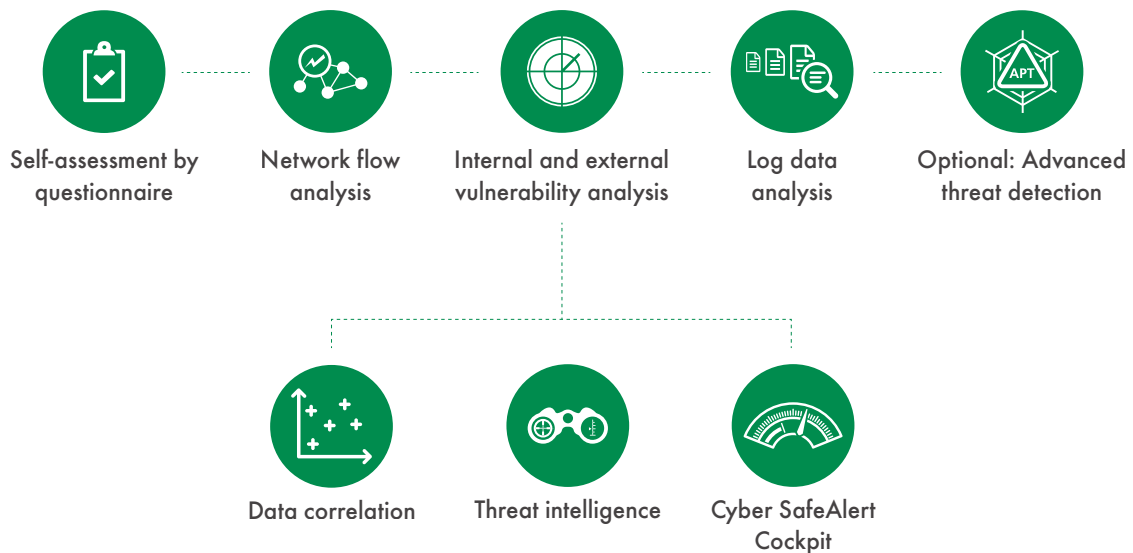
APT

Self-assessment by questionnaire

Network flow analysis

Internal and external vulnerability analysis

Log data analysis

Optional: Advanced threat detection

Data correlation

Threat intelligence

Cyber SafeAlert Cockpit